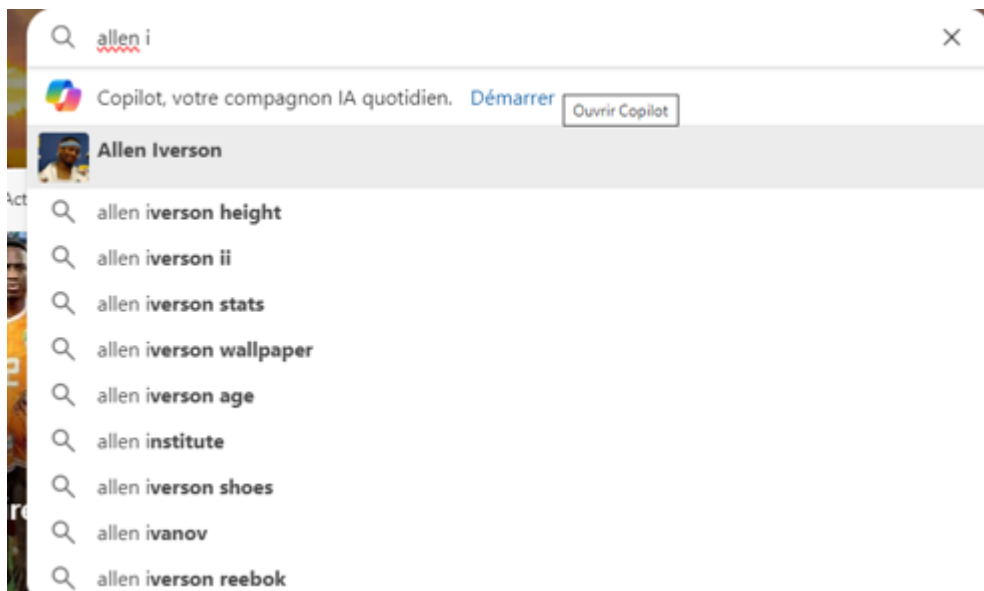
allen i

Copilot, votre compagnon IA quotidien. Démarrer Ouvrir Copilot

Allen Iverson

Act

allen iverson height

allen iverson ii

allen iverson stats

allen iverson wallpaper

allen iverson age

allen institute

allen iverson shoes

allen ivanov

allen iverson reebok